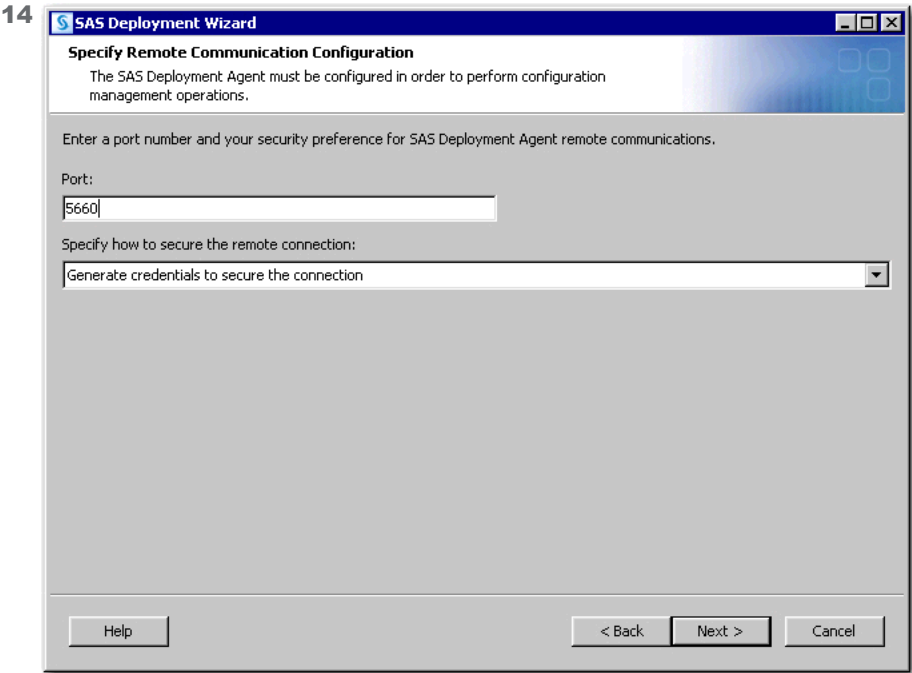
14

SAS Deployment Wizard

Specify Remote Communication Configuration
The SAS Deployment Agent must be configured in order to perform configuration management operations.

Enter a port number and your security preference for SAS Deployment Agent remote communications.

Port:
5660

Specify how to secure the remote connection:
Generate credentials to secure the connection

Help
< Back
Next >
Cancel